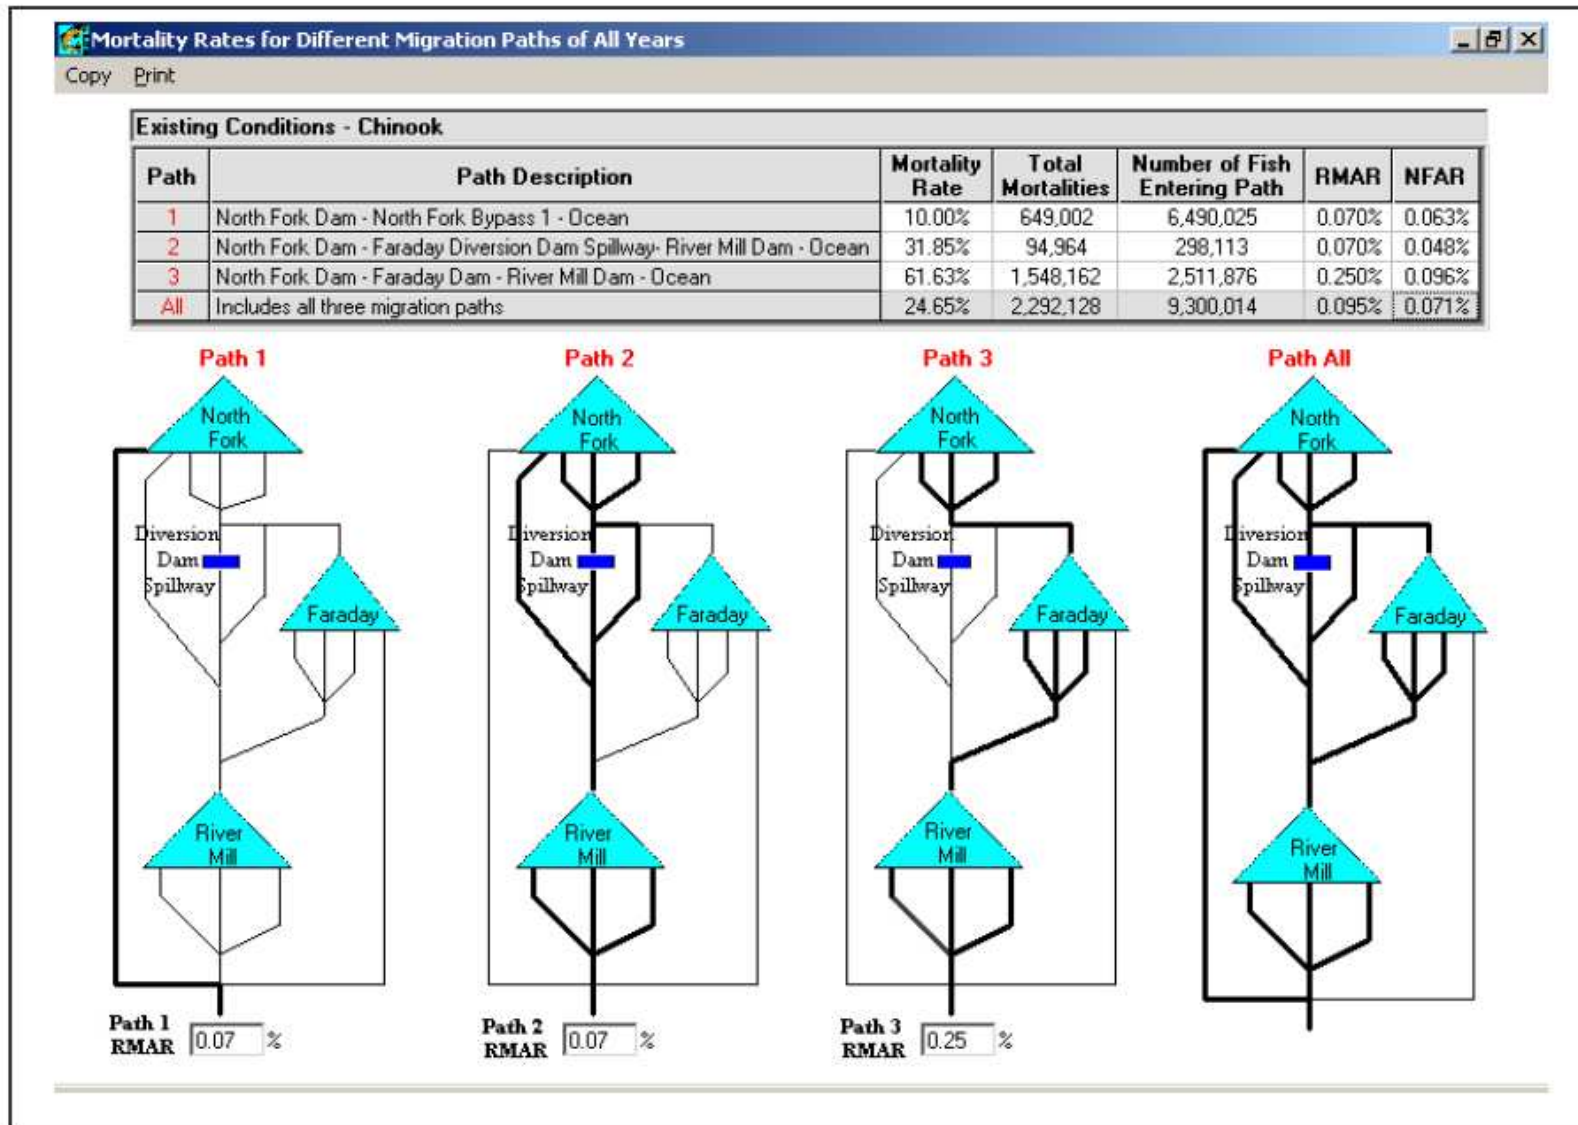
Mortality Rates for Different Migration Paths of All Years

Copy Print

Existing Conditions - Chinook

| Path | Path Description | Mortality Rate | Total Mortalities | Number of Fish Entering Path | RMAR | NFAR |
|---|---|---|---|---|---|---|
| 1 | North Fork Dam - North Fork Bypass 1 - Ocean | 10.00% | 649,002 | 6,490,025 | 0.070% | 0.063% |
| 2 | North Fork Dam - Faraday Diversion Dam Spillway- River Mill Dam - Ocean | 31.85% | 94,964 | 298,113 | 0.070% | 0.048% |
| 3 | North Fork Dam - Faraday Dam - River Mill Dam - Ocean | 61.63% | 1,548,162 | 2,511,876 | 0.250% | 0.096% |
| All | Includes all three migration paths | 24.65% | 2,292,128 | 9,300,014 | 0.095% | 0.071% |

Path 1

North Fork

Diversion Dam Spillway

Faraday

River Mill

Path 1 RMAR 0.07 %

Path 2

North Fork

Diversion Dam Spillway

Faraday

River Mill

Path 2 RMAR 0.07 %

Path 3

North Fork

Diversion Dam Spillway

Faraday

River Mill

Path 3 RMAR 0.25 %

Path All

North Fork

Diversion Dam Spillway

Faraday

River Mill